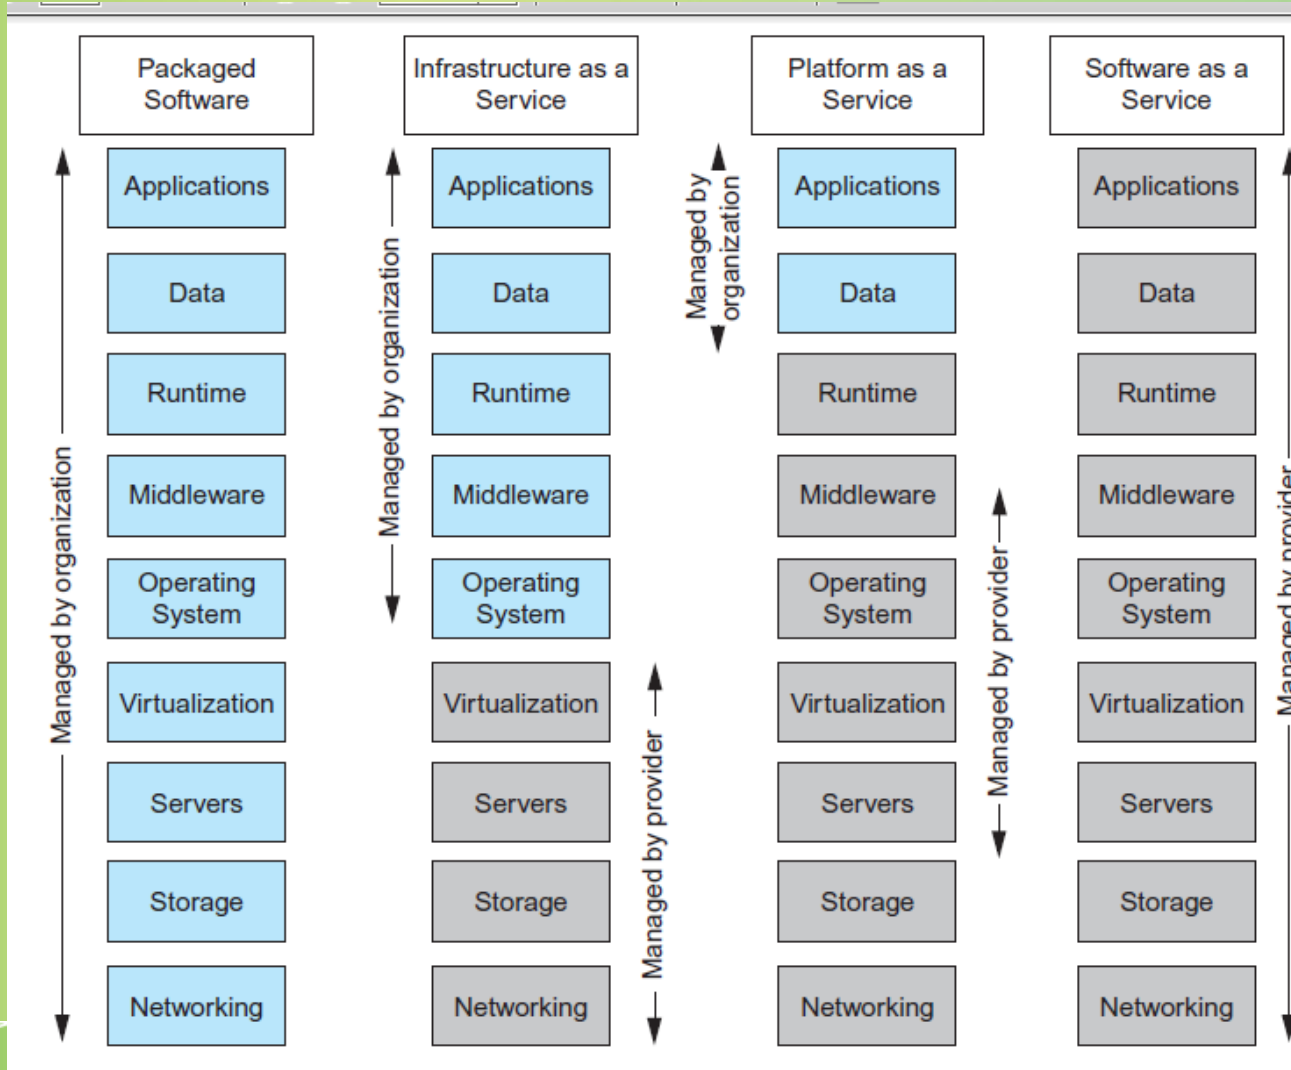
Packaged Software

Managed by organization

Applications

Data

Runtime

Middleware

Operating System

Virtualization

Servers

Storage

Networking

Infrastructure as a Service

Managed by organization

Applications

Data

Runtime

Middleware

Operating System

Managed by provider

Virtualization

Servers

Storage

Networking

Platform as a Service

Managed by organization

Applications

Data

Managed by provider

Runtime

Middleware

Operating System

Virtualization

Servers

Storage

Networking

Software as a Service

Managed by provider

Applications

Data

Runtime

Middleware

Operating System

Virtualization

Servers

Storage

Networking